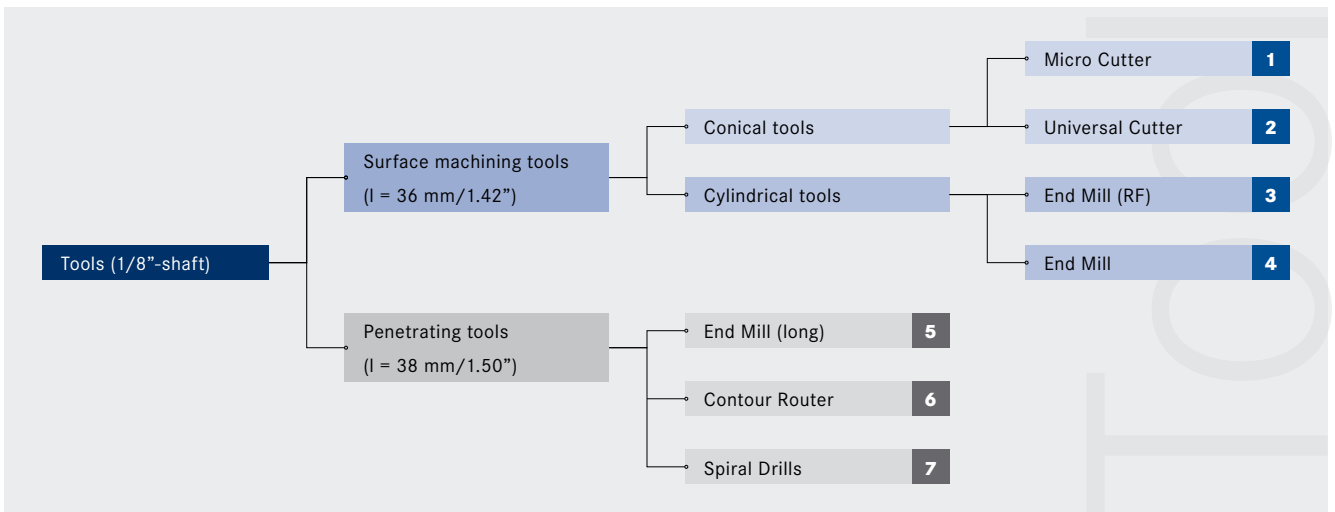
Tools (1/8”-shaft)

Surface machining tools
(l = 36 mm/1.42”)

Conical tools

Micro Cutter 1

Universal Cutter 2

Cylindrical tools

End Mill (RF) 3

End Mill 4

Penetrating tools
(l = 38 mm/1.50”)

End Mill (long) 5

Contour Router 6

Spiral Drills 7